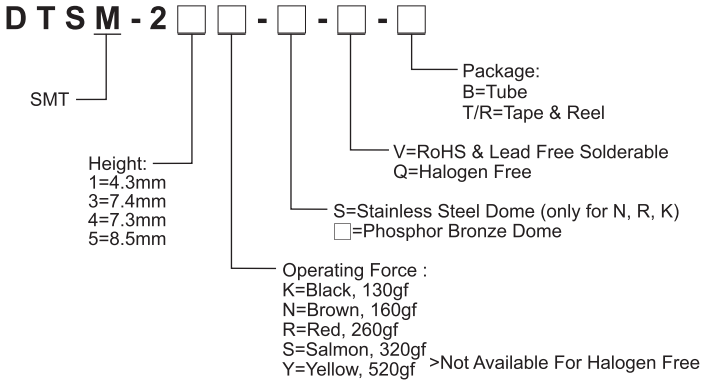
D T S M - 2 □ □ - □ - □ - □

Package:
B=Tube
T/R=Tape & Reel

SMT

V=RoHS & Lead Free Solderable
Q=Halogen Free

Height:
1=4.3mm
3=7.4mm
4=7.3mm
5=8.5mm

S=Stainless Steel Dome (only for N, R, K)
□=Phosphor Bronze Dome

Operating Force :
K=Black, 130gf
N=Brown, 160gf
R=Red, 260gf
S=Salmon, 320gf
Y=Yellow, 520gf >Not Available For Halogen Free